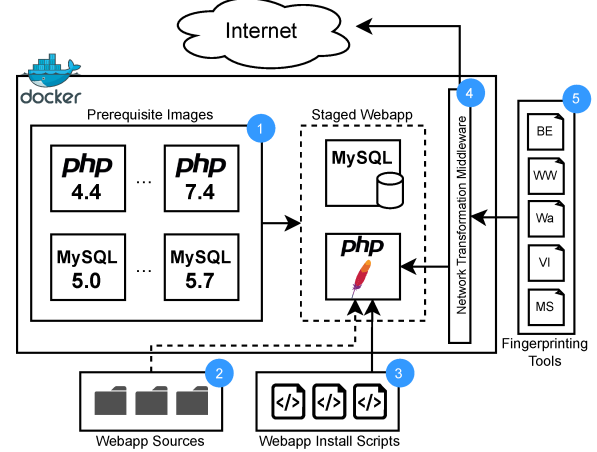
Internet

docker

Prerequisite Images

1

php 4.4

...

php 7.4

MySQL 5.0

...

MySQL 5.7

Staged Webapp

MySQL

php

4

Network Transformation Middleware

5

BE

WW

Wa

VI

MS

Fingerprinting Tools

2

Webapp Sources

3

</>

</>

</>

Webapp Install Scripts